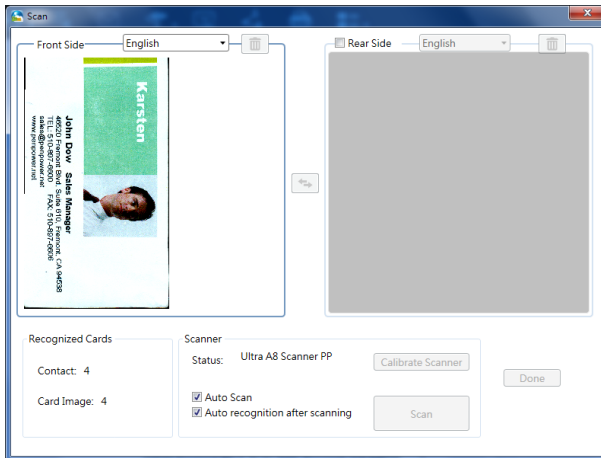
Scan

Front Side English

Karsten

John Dow Sales Manager
46020 Fremont Blvd. Suite 810, Fremont, CA 94538
TEL: 510-607-6600 FAX: 510-607-6606
sales@penpower.net
www.penpower.net

Rear Side English

Recognized Cards

Contact: 4

Card Image: 4

Scanner

Status: Ultra A8 Scanner PP

Calibrate Scanner

Auto Scan

Auto recognition after scanning

Scan

Done